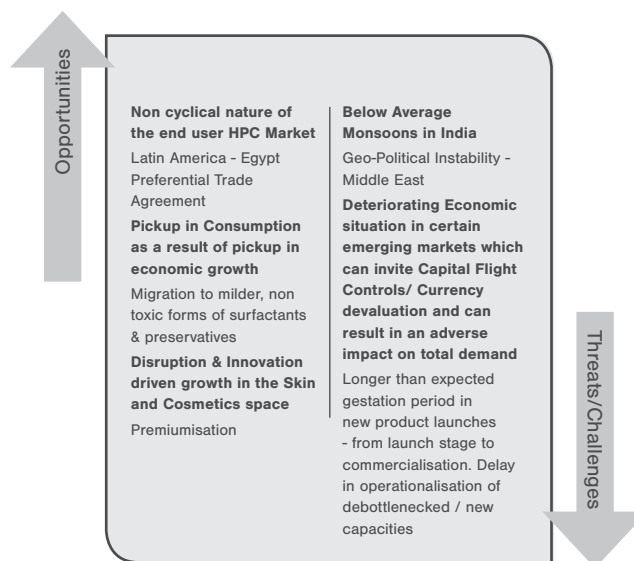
Opportunities

Non cyclical nature of the end user HPC Market

Latin America - Egypt Preferential Trade Agreement

Pickup in Consumption as a result of pickup in economic growth

Migration to milder, non toxic forms of surfactants & preservatives

Disruption & Innovation driven growth in the Skin and Cosmetics space

Premiumisation

Below Average Monsoons in India

Geo-Political Instability - Middle East

Deteriorating Economic situation in certain emerging markets which can invite Capital Flight Controls/ Currency devaluation and can result in an adverse impact on total demand

Longer than expected gestation period in new product launches - from launch stage to commercialisation. Delay in operationalisation of debottlenecked / new capacities

Threats/Challenges